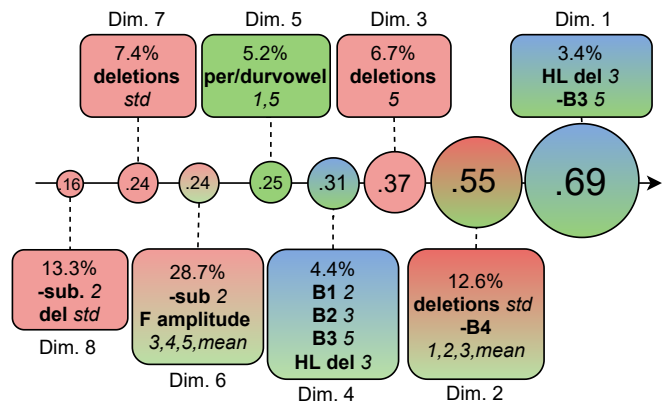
Dim. 7
7.4%
**deletions**
*std*

Dim. 5
5.2%
**per/durvowel**
*1,5*

Dim. 3
6.7%
**deletions**
*5*

Dim. 1
3.4%
**HL del** *3*
**-B3** *5*

.16 .24 .24 .25 .31 .37 .55 .69

13.3%
**-sub.** *2*
**del** *std*
Dim. 8

28.7%
**-sub** *2*
**F amplitude**
*3,4,5,mean*
Dim. 6

4.4%
**B1** *2*
**B2** *3*
**B3** *5*
**HL del** *3*
Dim. 4

12.6%
**deletions** *std*
**-B4**
*1,2,3,mean*
Dim. 2